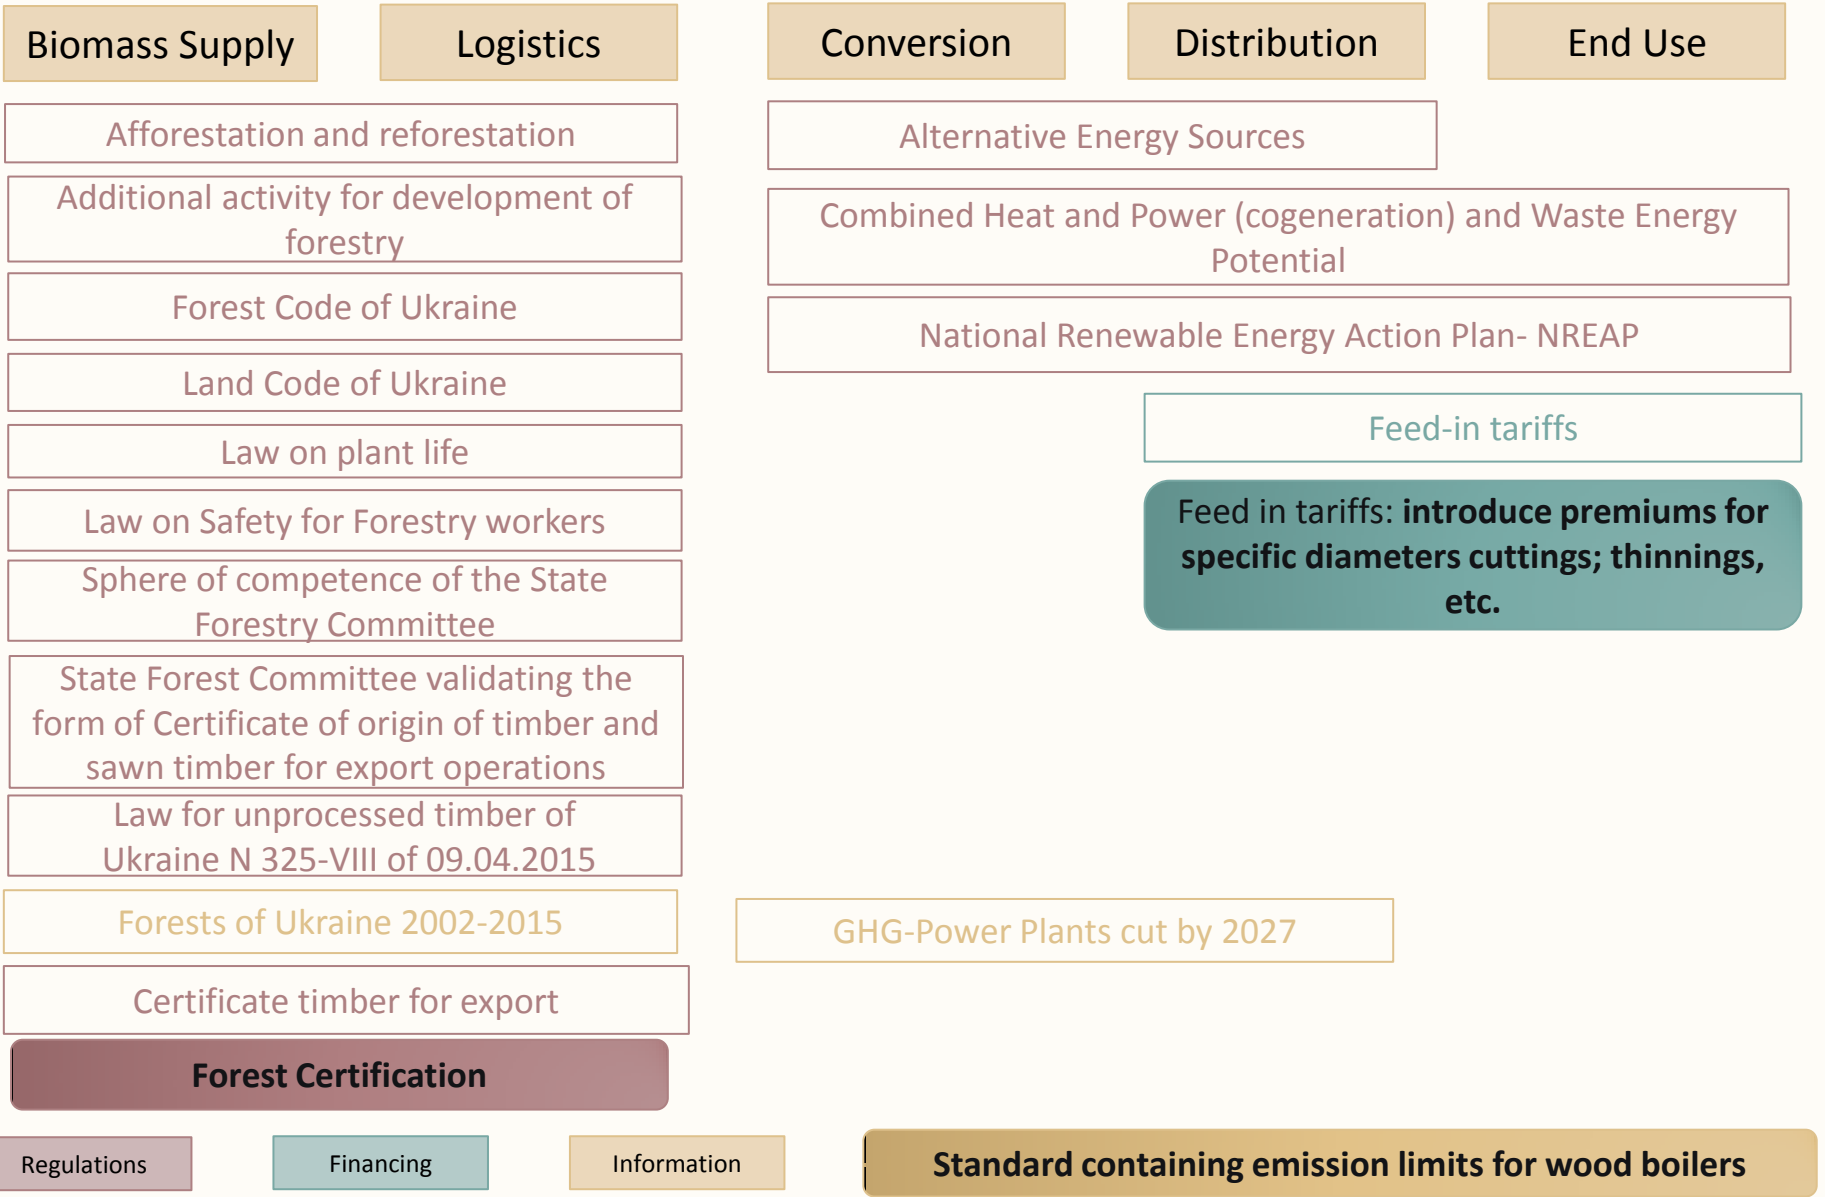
Biomass Supply

Logistics

Conversion

Distribution

End Use

Afforestation and reforestation

Additional activity for development of forestry

Forest Code of Ukraine

Land Code of Ukraine

Law on plant life

Law on Safety for Forestry workers

Sphere of competence of the State Forestry Committee

State Forest Committee validating the form of Certificate of origin of timber and sawn timber for export operations

Law for unprocessed timber of Ukraine N 325-VIII of 09.04.2015

Forests of Ukraine 2002-2015

Certificate timber for export

Forest Certification

Alternative Energy Sources

Combined Heat and Power (cogeneration) and Waste Energy Potential

National Renewable Energy Action Plan- NREAP

Feed-in tariffs

Feed in tariffs: **introduce premiums for specific diameters cuttings; thinnings, etc.**

GHG-Power Plants cut by 2027

Regulations

Financing

Information

Standard containing emission limits for wood boilers